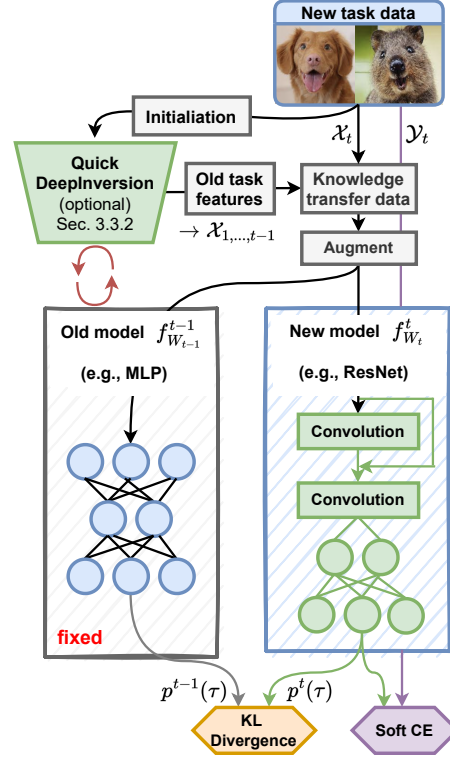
New task data

Initialiation

$\mathcal{X}_t$

$\mathcal{Y}_t$

Quick DeepInversion (optional) Sec. 3.3.2

Old task features

$\rightarrow \mathcal{X}_{1,\ldots,t-1}$

Knowledge transfer data

Augment

Old model $f^{t-1}_{W_{t-1}}$

(e.g., MLP)

fixed

New model $f^{t}_{W_t}$

(e.g., ResNet)

Convolution

Convolution

$p^{t-1}(\tau)$

$p^{t}(\tau)$

KL Divergence

Soft CE